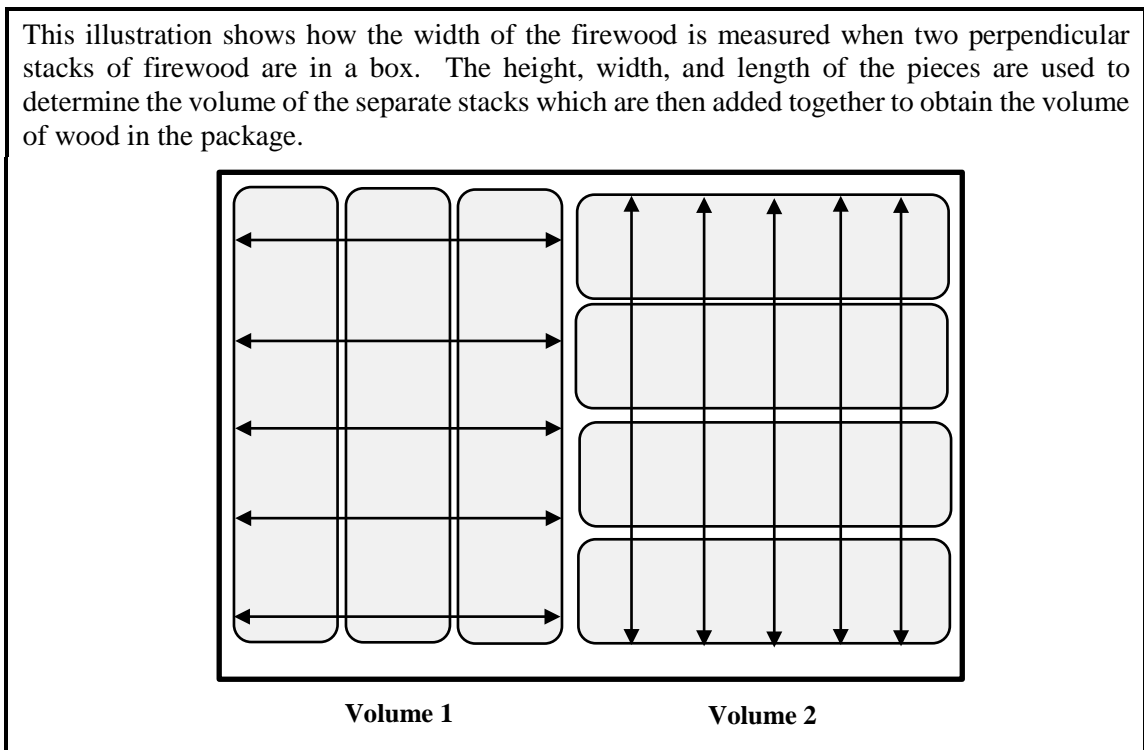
This illustration shows how the width of the firewood is measured when two perpendicular stacks of firewood are in a box. The height, width, and length of the pieces are used to determine the volume of the separate stacks which are then added together to obtain the volume of wood in the package.

**Volume 1**

**Volume 2**